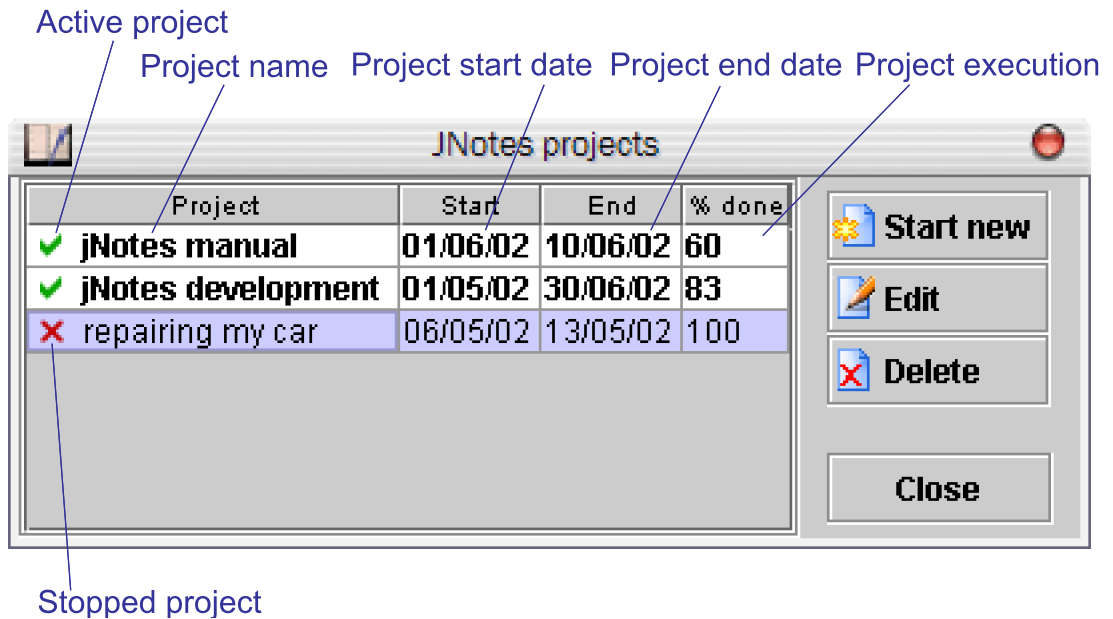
Active project
Project name
Project start date
Project end date
Project execution

JNotes projects

| Project | Start | End | % done |
|---|---|---|---|
| jNotes manual | 01/06/02 | 10/06/02 | 60 |
| jNotes development | 01/05/02 | 30/06/02 | 83 |
| repairing my car | 06/05/02 | 13/05/02 | 100 |

Start new
Edit
Delete
Close

Stopped project